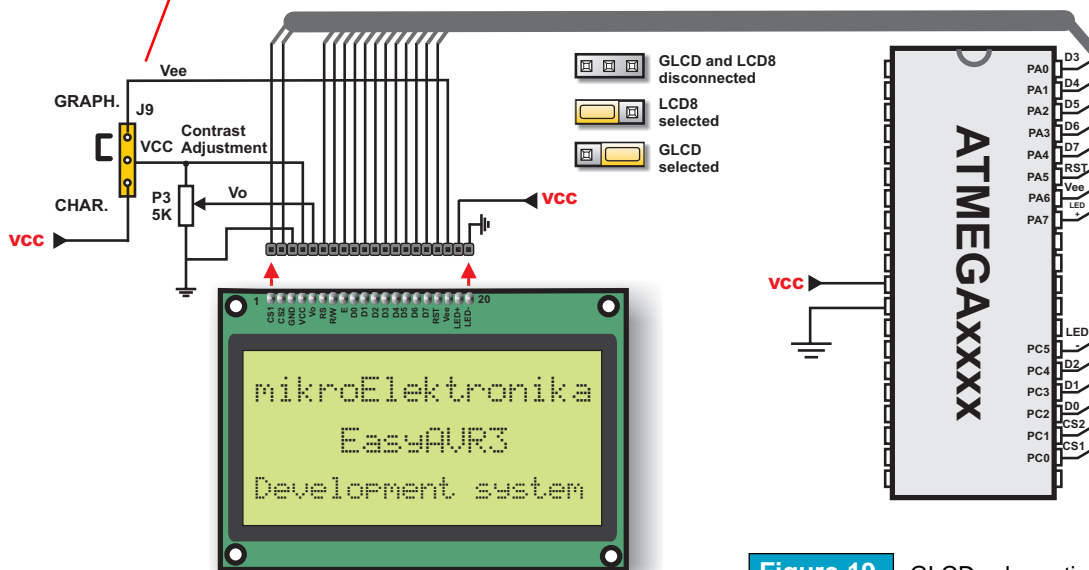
Vee
GRAPH.
J9
VCC
Contrast Adjustment
CHAR.
P3
5K
Vo
VCC
VCC
GLCD and LCD8 disconnected
LCD8 selected
GLCD selected
1
CS1 CS2 GND VCC Vo RS R/W E D0 D1 D2 D3 D4 D5 D6 D7 RST Vee LED+ LED-
20
mikroElektronika
EasyAVR3
Development system
ATMEGAxxxx
PA0 D3
PA1 D4
PA2 D5
PA3 D6
PA4 D7
PA5 RST
PA6 Vee
PA7 LED +
VCC
LED -
PC5 D2
PC4 D1
PC3 D0
PC2 CS2
PC1 CS1
PC0
Figure 10
GLCD schemati